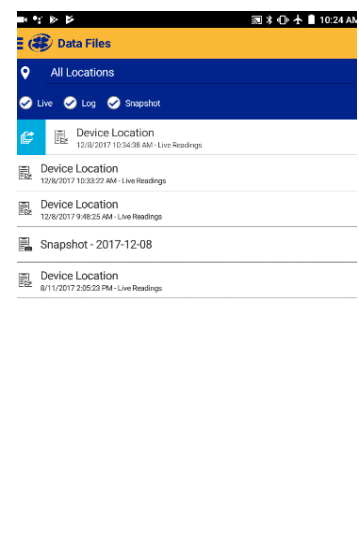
10:24 AM

Data Files

All Locations

Live Log Snapshot

Device Location
12/8/2017 10:34:38 AM - Live Readings

Device Location
12/8/2017 10:33:22 AM - Live Readings

Device Location
12/8/2017 9:48:25 AM - Live Readings

Snapshot - 2017-12-08

Device Location
8/11/2017 2:05:23 PM - Live Readings